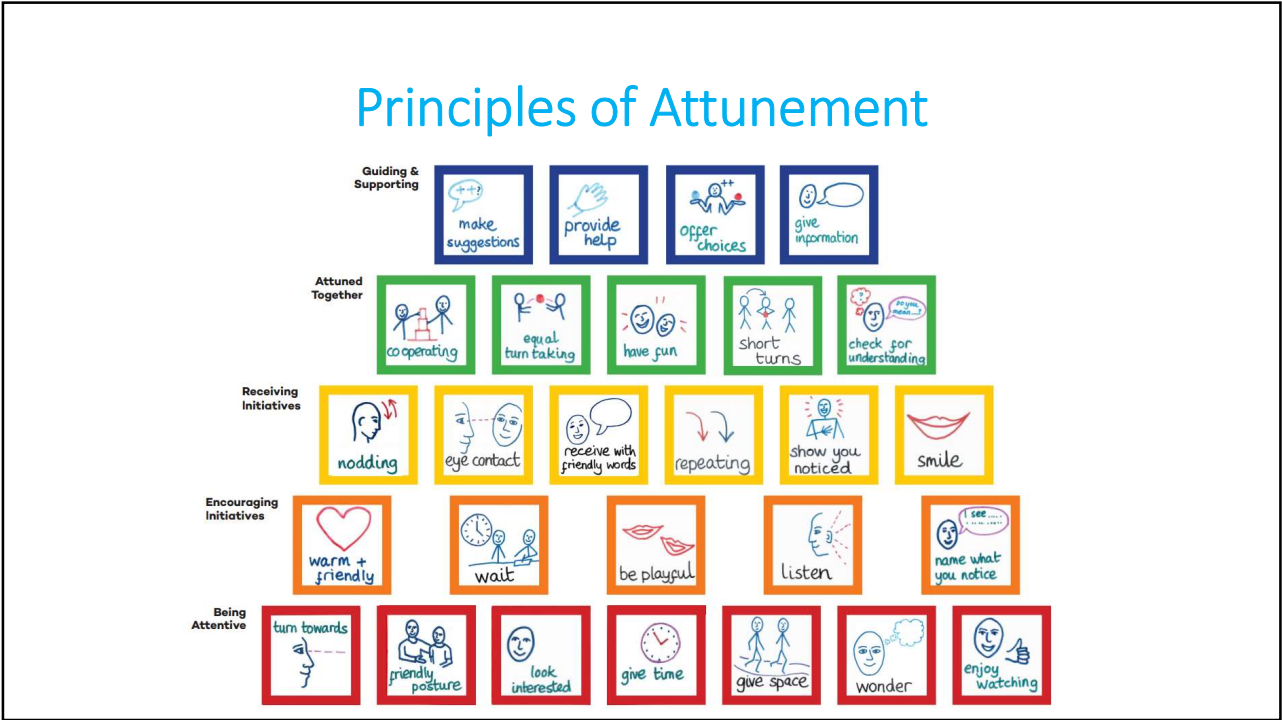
Principles of Attunement

Guiding & Supporting

make suggestions

provide help

offer choices

give information

Attuned Together

cooperating

equal turn taking

have fun

short turns

so you mean...?

check for understanding

Receiving Initiatives

nodding

eye contact

receive with friendly words

repeating

show you noticed

smile

Encouraging Initiatives

warm + friendly

wait

be playful

listen

I see...

name what you notice

Being Attentive

turn towards

friendly posture

look interested

give time

give space

wonder

enjoy watching